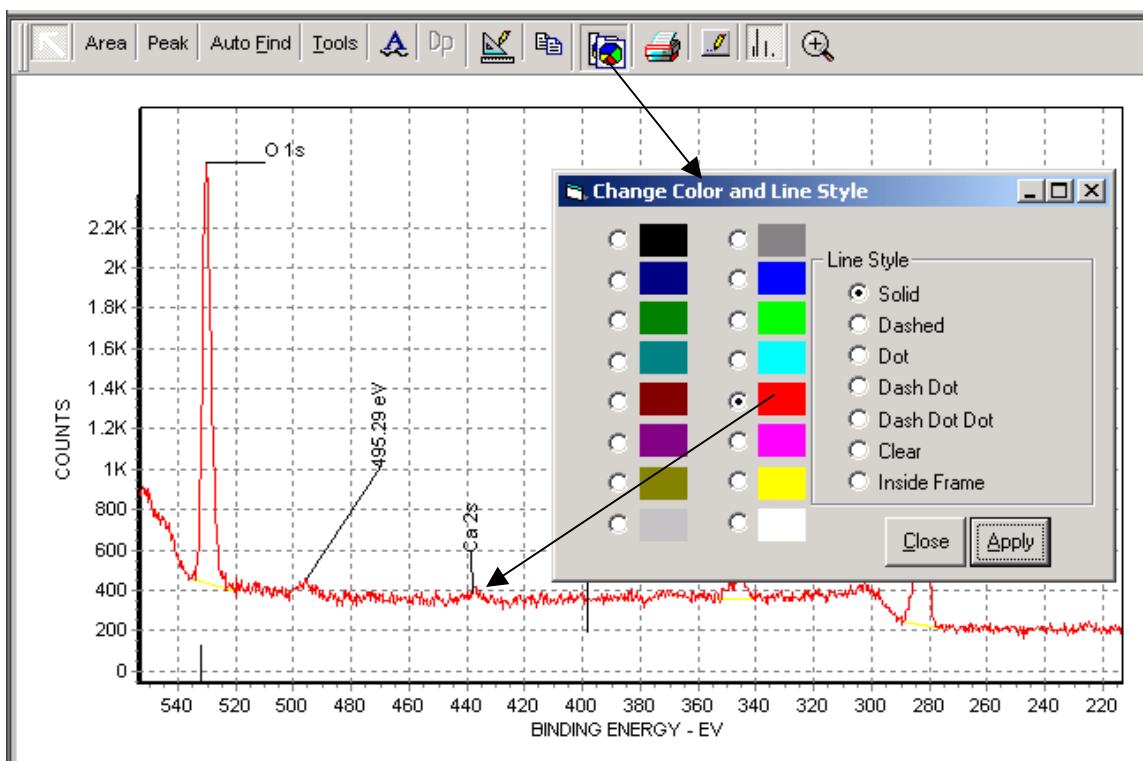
Area Peak Auto Find Tools Dp

O 1s

2.2K
2K
1.8K
1.6K
1.4K
1.2K
1K
800
600
400
200
0

COUNTS

495.29 eV

Ca 2s

540 520 500 480 460 440 420 400 380 360 340 320 300 280 260 240 220

BINDING ENERGY - EV

Change Color and Line Style

Line Style
Solid
Dashed
Dot
Dash Dot
Dash Dot Dot
Clear
Inside Frame

Close
Apply